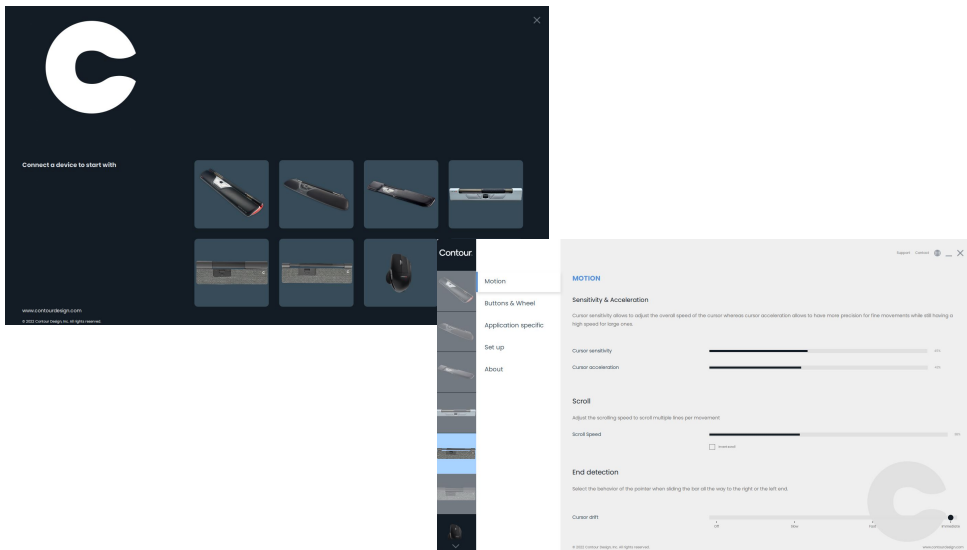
Connect a device to start with

www.contourdesign.com

© 2022 Contour Design, Inc. All rights reserved.

Contour

Motion

Buttons & Wheel

Application specific

Set up

About

Support Contact

MOTION

Sensitivity & Acceleration

Cursor sensitivity allows to adjust the overall speed of the cursor whereas cursor acceleration allows to have more precision for fine movements while still having a high speed for large ones.

Cursor sensitivity

Cursor acceleration

Scroll

Adjust the scrolling speed to scroll multiple lines per movement

Scroll Speed

Inversed

End detection

Select the behavior of the pointer when sliding the bar all the way to the right or the left end.

Cursor drift

Off Slow Fast Immediate

© 2022 Contour Design, Inc. All rights reserved.

www.contourdesign.com